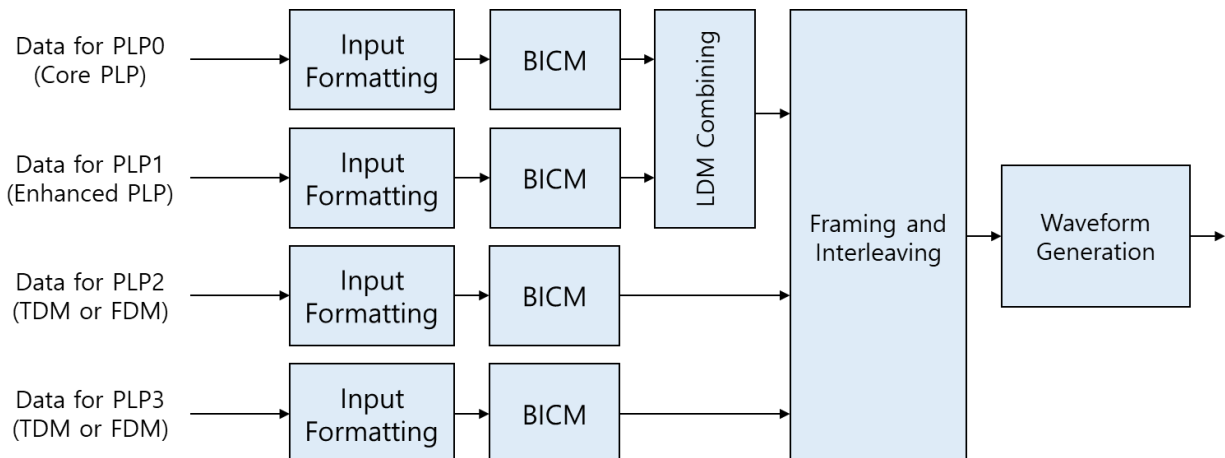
Data for PLP0
(Core PLP)

Input Formatting

BICM

LDM Combining

Data for PLP1
(Enhanced PLP)

Input Formatting

BICM

Framing and Interleaving

Waveform Generation

Data for PLP2
(TDM or FDM)

Input Formatting

BICM

Data for PLP3
(TDM or FDM)

Input Formatting

BICM